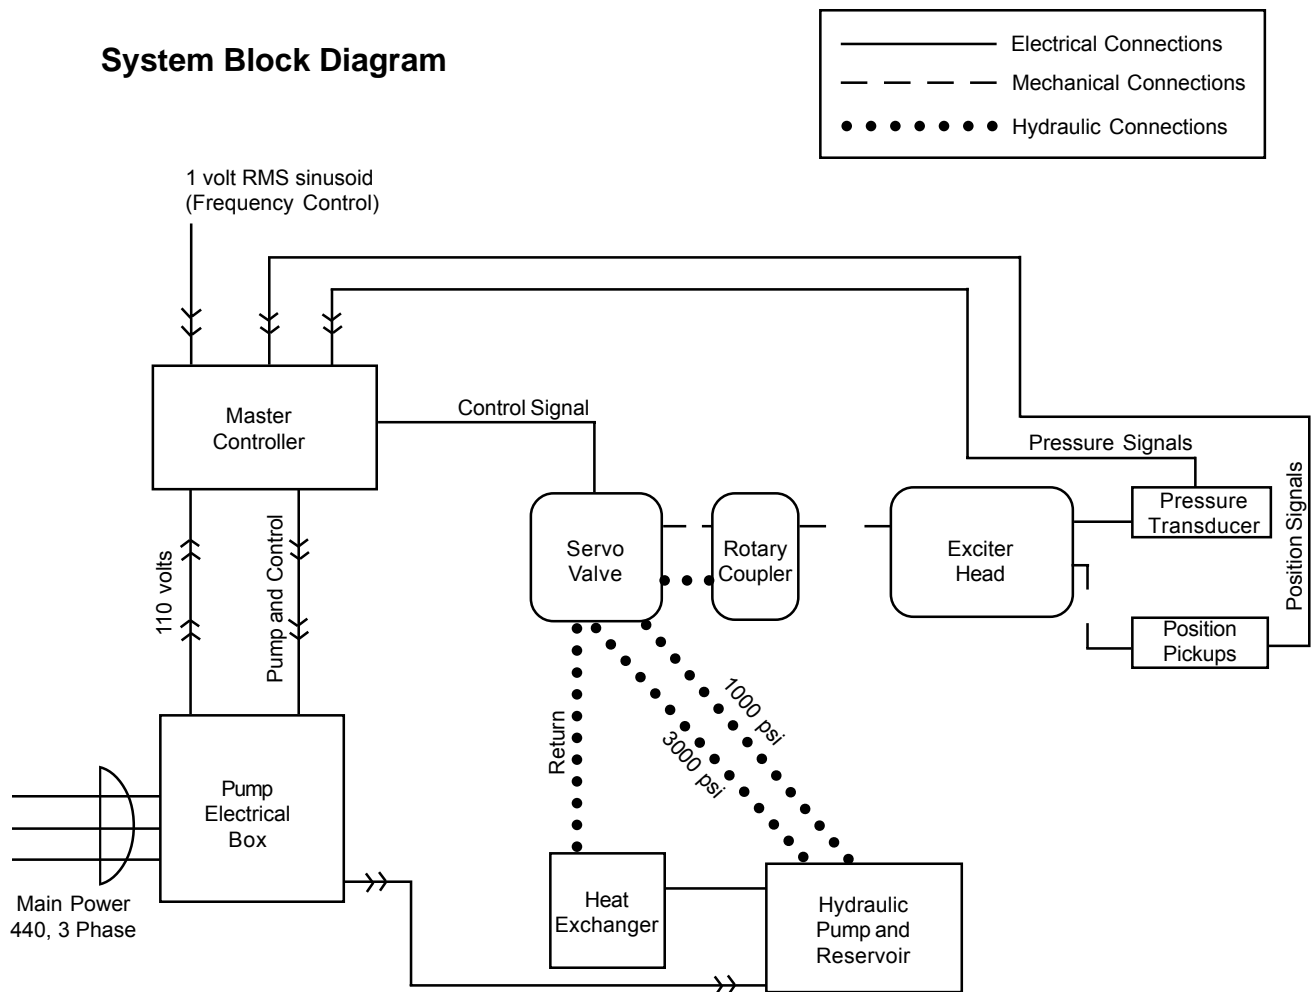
System Block Diagram

Electrical Connections
Mechanical Connections
Hydraulic Connections

1 volt RMS sinusoid
(Frequency Control)

Master Controller

Control Signal

Pressure Signals

Position Signals

Pressure Transducer

Servo Valve

Rotary Coupler

Exciter Head

Position Pickups

110 volts

Pump and Control

Return

1000 psi

3000 psi

Pump Electrical Box

Main Power
440, 3 Phase

Heat Exchanger

Hydraulic Pump and Reservoir